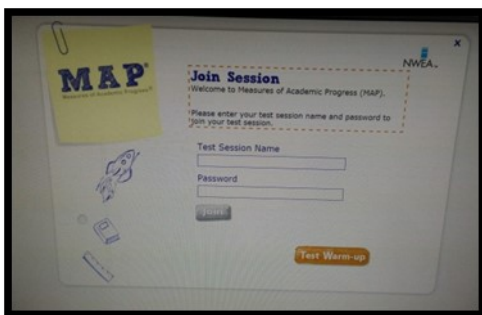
MAP®
Measures of Academic Progress®

NWEA

Join Session
Welcome to Measures of Academic Progress (MAP).

Please enter your test session name and password to join your test session.

Test Session Name

Password

Join

Test Warm-up